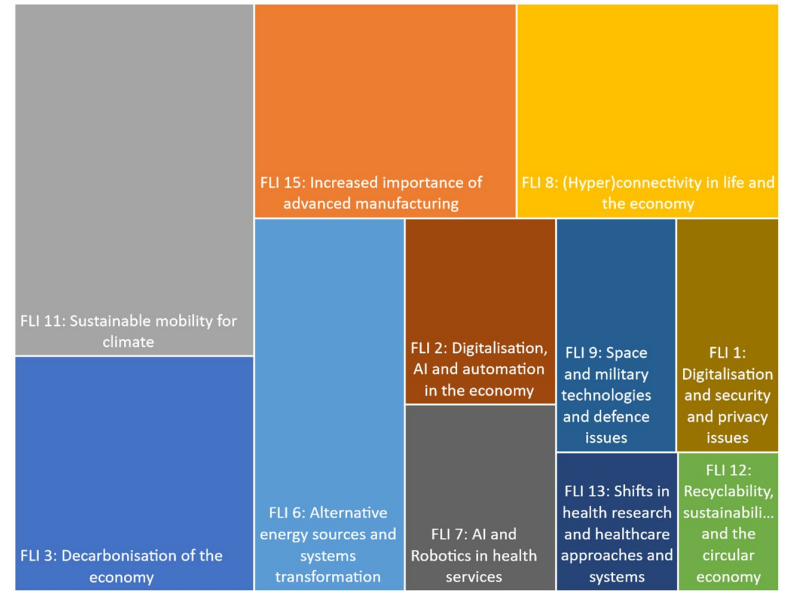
FLI 11: Sustainable mobility for climate

FLI 3: Decarbonisation of the economy

FLI 15: Increased importance of advanced manufacturing

FLI 8: (Hyper)connectivity in life and the economy

FLI 6: Alternative energy sources and systems transformation

FLI 2: Digitalisation, AI and automation in the economy

FLI 7: AI and Robotics in health services

FLI 9: Space and military technologies and defence issues

FLI 1: Digitalisation and security and privacy issues

FLI 13: Shifts in health research and healthcare approaches and systems

FLI 12: Recyclability, sustainabili... and the circular economy